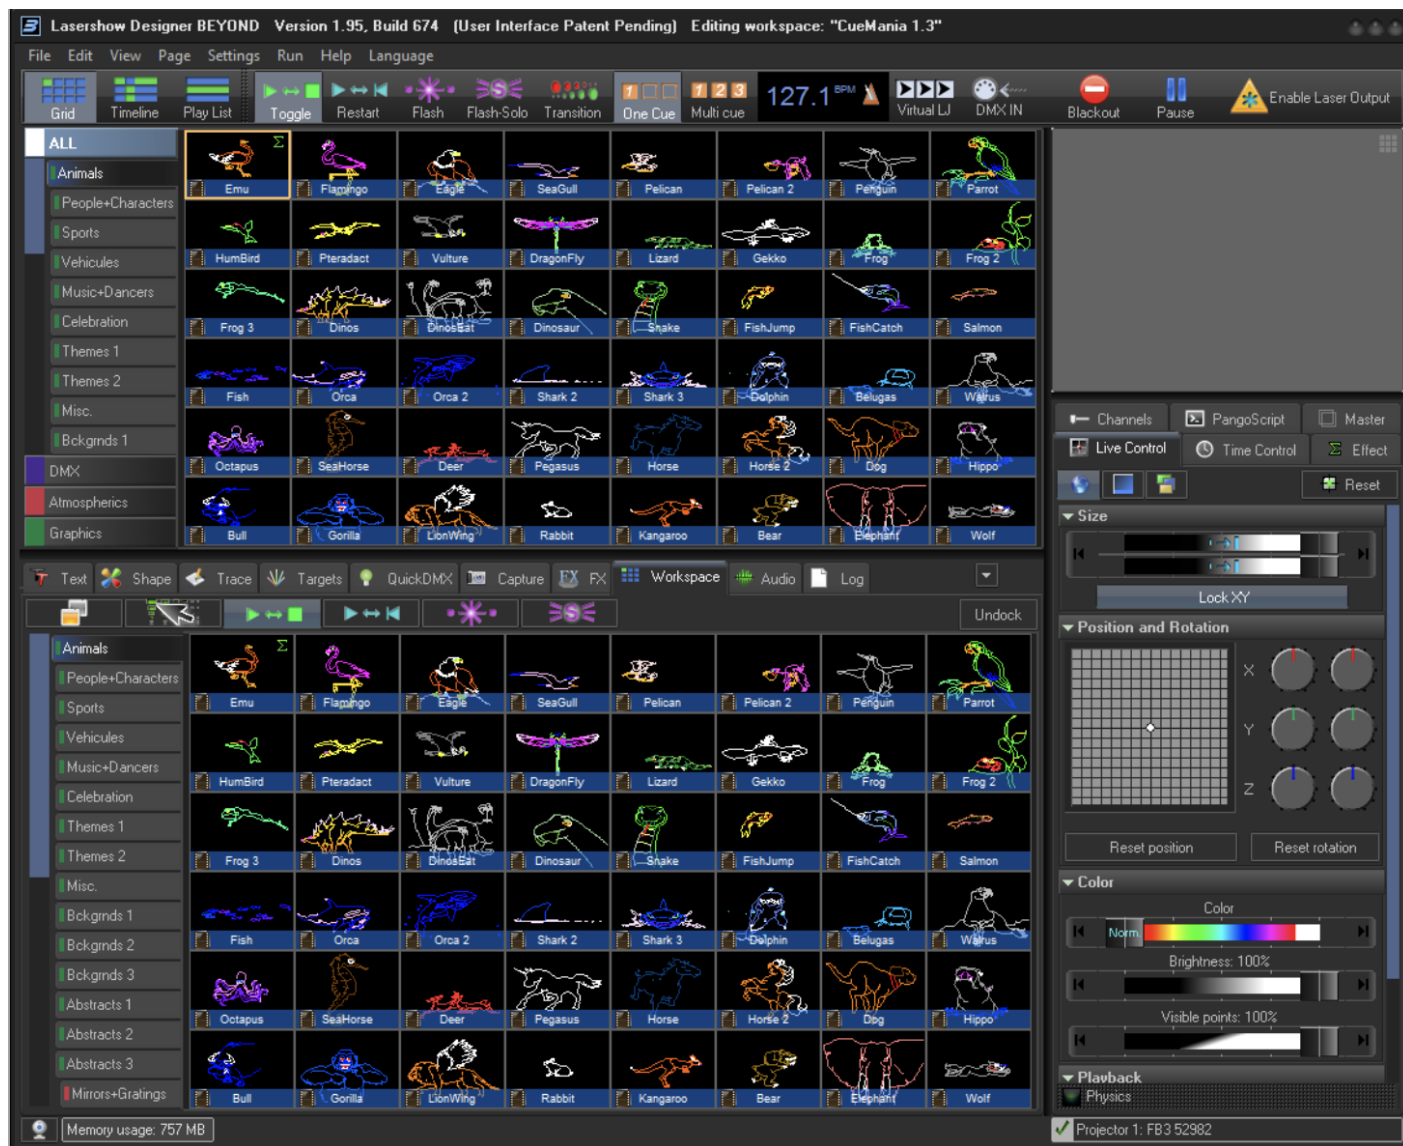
Lasershow Designer BEYOND Version 1.95, Build 674 (User Interface Patent Pending) Editing workspace: "CueMania 1.3"

File Edit View Page Settings Run Help Language

Grid Timeline Play List Toggle Restart Flash Flash-Solo Transition One Cue Multi cue 127.1 BPM Virtual LJ DMX IN Blackout Pause Enable Laser Output

ALL
Animals
People+Characters
Sports
Vehicules
Music+Dancers
Celebration
Themes 1
Themes 2
Misc.
Bckgrnds 1
DMX
Atmospherics
Graphics

| Emu | Flamingo | Eagle | SeaGull | Pelican | Pelican 2 | Penguin | Parrot |
|---|---|---|---|---|---|---|---|
| HumBird | Pteradact | Vulture | DragonFly | Lizard | Gekko | Frog | Frog 2 |
| Frog 3 | Dinos | DinosEat | Dinosaur | Snake | FishJump | FishCatch | Salmon |
| Fish | Orca | Orca 2 | Shark 2 | Shark 3 | Dolphin | Belugas | Walrus |
| Octapus | SeaHorse | Deer | Pegasus | Horse | Horse 2 | Dog | Hippo |
| Bull | Gorilla | LionWing | Rabbit | Kangaroo | Bear | Elephant | Wolf |

Channels PangoScript Master
Live Control Time Control Effect
Reset
Size
Lock XY
Position and Rotation
X
Y
Z
Reset position Reset rotation
Color
Color
Norm
Brightness: 100%
Visible points: 100%
Playback
Physics

Text Shape Trace Targets QuickDMX Capture FX Workspace Audio Log

Undock

Animals
People+Characters
Sports
Vehicules
Music+Dancers
Celebration
Themes 1
Themes 2
Misc.
Bckgrnds 1
Bckgrnds 2
Bckgrnds 3
Abstracts 1
Abstracts 2
Abstracts 3
Mirrors+Gratings

| Emu | Flamingo | Eagle | SeaGull | Pelican | Pelican 2 | Penguin | Parrot |
|---|---|---|---|---|---|---|---|
| HumBird | Pteradact | Vulture | DragonFly | Lizard | Gekko | Frog | Frog 2 |
| Frog 3 | Dinos | DinosEat | Dinosaur | Snake | FishJump | FishCatch | Salmon |
| Fish | Orca | Orca 2 | Shark 2 | Shark 3 | Dolphin | Belugas | Walrus |
| Octapus | SeaHorse | Deer | Pegasus | Horse | Horse 2 | Dog | Hippo |
| Bull | Gorilla | LionWing | Rabbit | Kangaroo | Bear | Elephant | Wolf |

Memory usage: 757 MB
Projector 1: FB3 52982